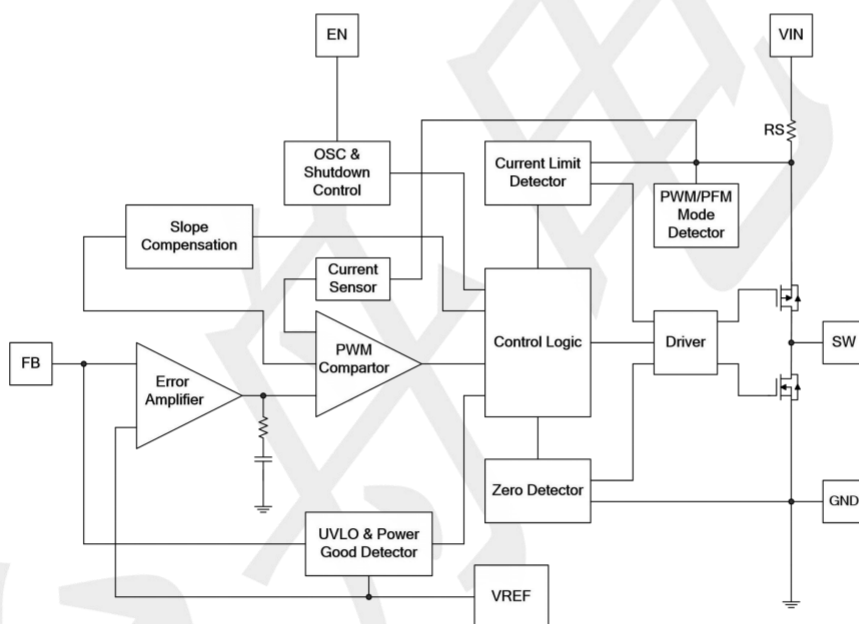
EN

VIN

RS

OSC & Shutdown Control

Current Limit Detector

PWM/PFM Mode Detector

Slope Compensation

Current Sensor

Control Logic

Driver

SW

FB

Error Amplifier

PWM Compartor

Zero Detector

GND

UVLO & Power Good Detector

VREF